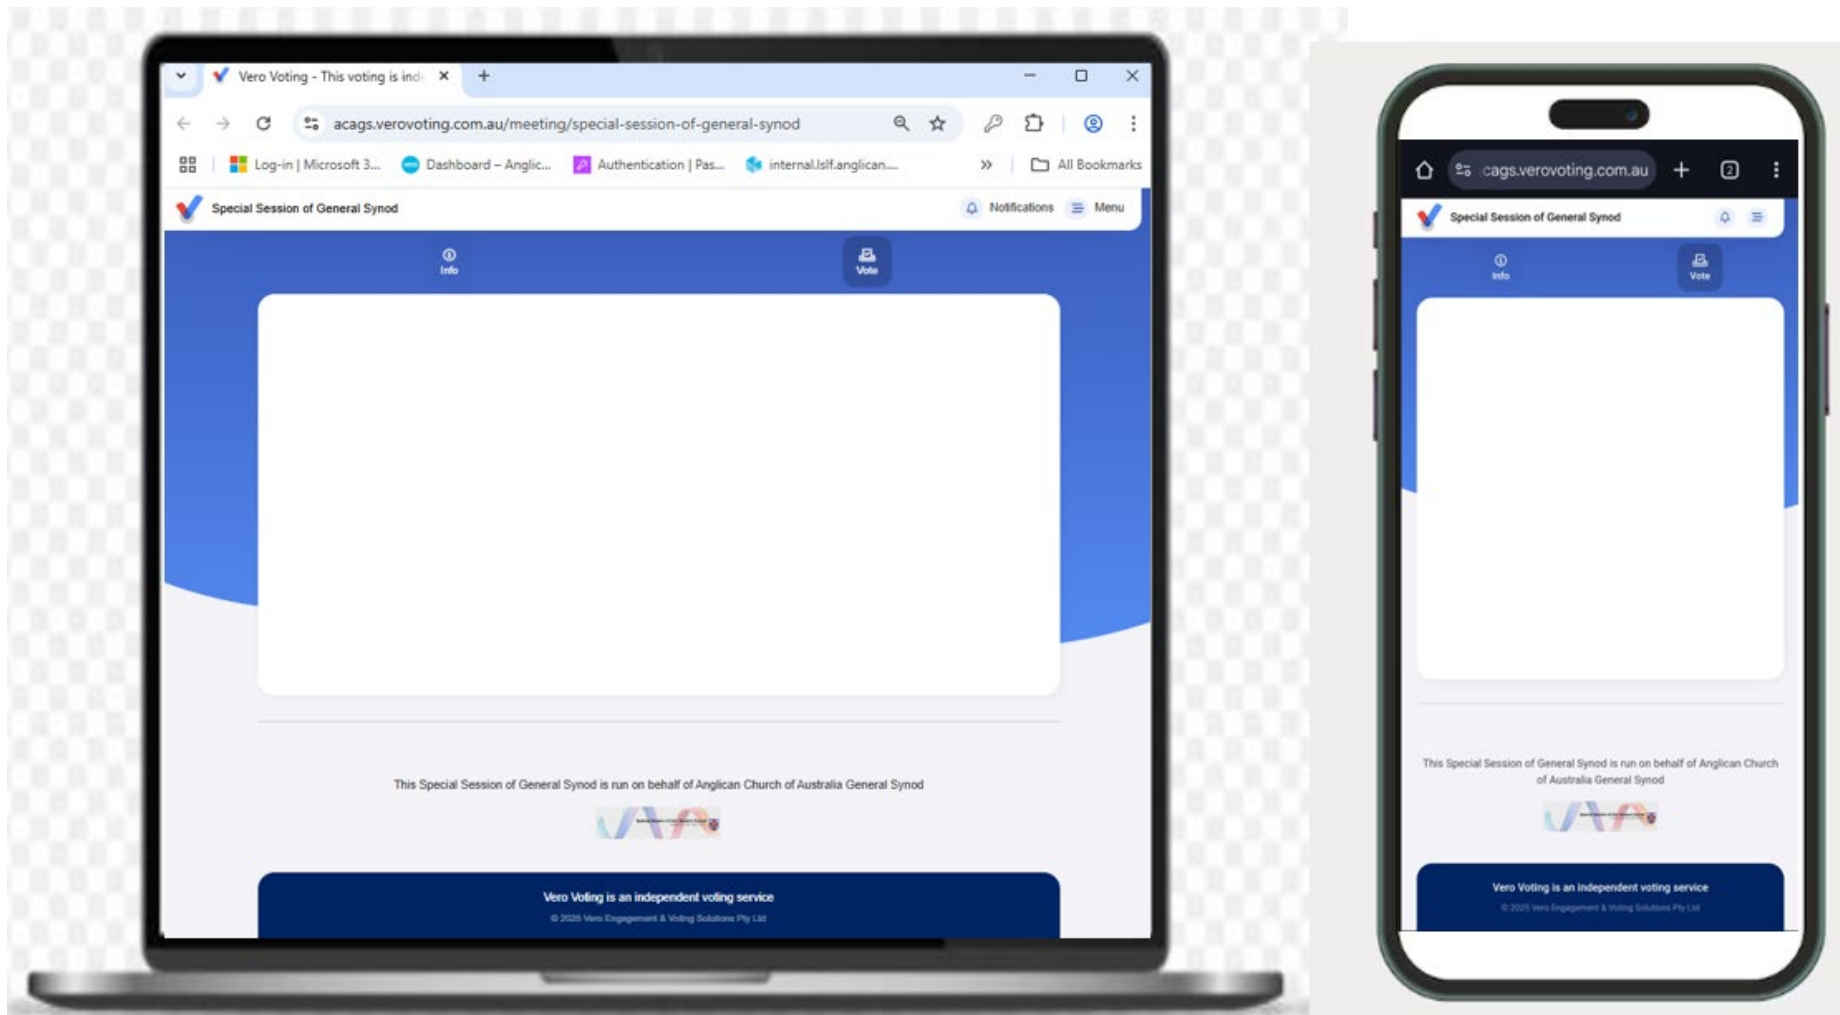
Vero Voting - This voting is ind

acags.verovoting.com.au/meeting/special-session-of-general-synod

Log-in | Microsoft 3... Dashboard – Anglic... Authentication | Pas... internal.lslf.anglican... All Bookmarks

Special Session of General Synod

Notifications Menu

Info

Vote

This Special Session of General Synod is run on behalf of Anglican Church of Australia General Synod

Vero Voting is an independent voting service

© 2025 Vero Engagement & Voting Solutions Pty Ltd

cags.verovoting.com.au

2

Special Session of General Synod

Info

Vote

This Special Session of General Synod is run on behalf of Anglican Church of Australia General Synod

Vero Voting is an independent voting service

© 2025 Vero Engagement & Voting Solutions Pty Ltd